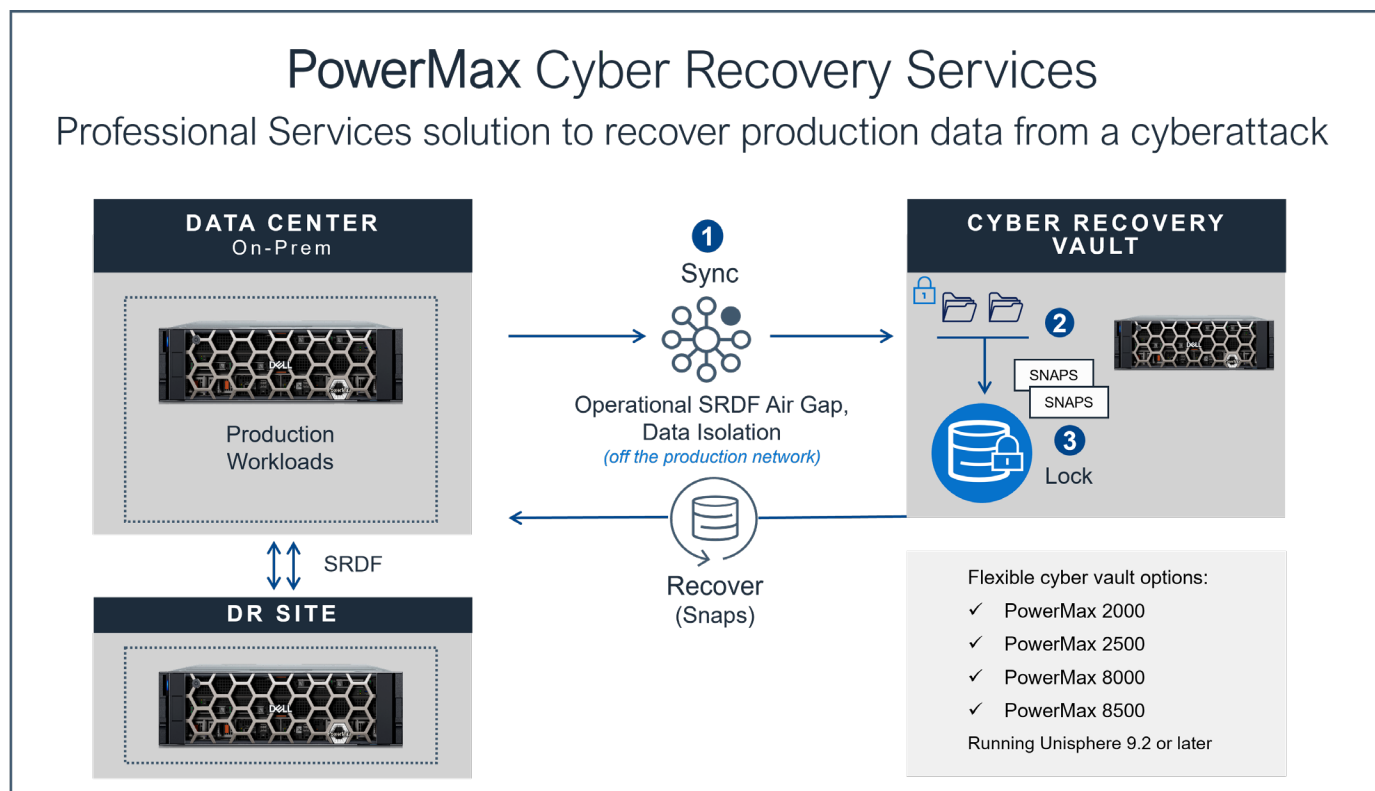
PowerMax Cyber Recovery Services

Professional Services solution to recover production data from a cyberattack

DATA CENTER
On-Prem

Production Workloads

SRDF

DR SITE

1
Sync

Operational SRDF Air Gap, Data Isolation
(off the production network)

Recover
(Snaps)

CYBER RECOVERY VAULT

2

SNAPS
SNAPS

3
Lock

Flexible cyber vault options:
✓ PowerMax 2000
✓ PowerMax 2500
✓ PowerMax 8000
✓ PowerMax 8500
Running Unisphere 9.2 or later